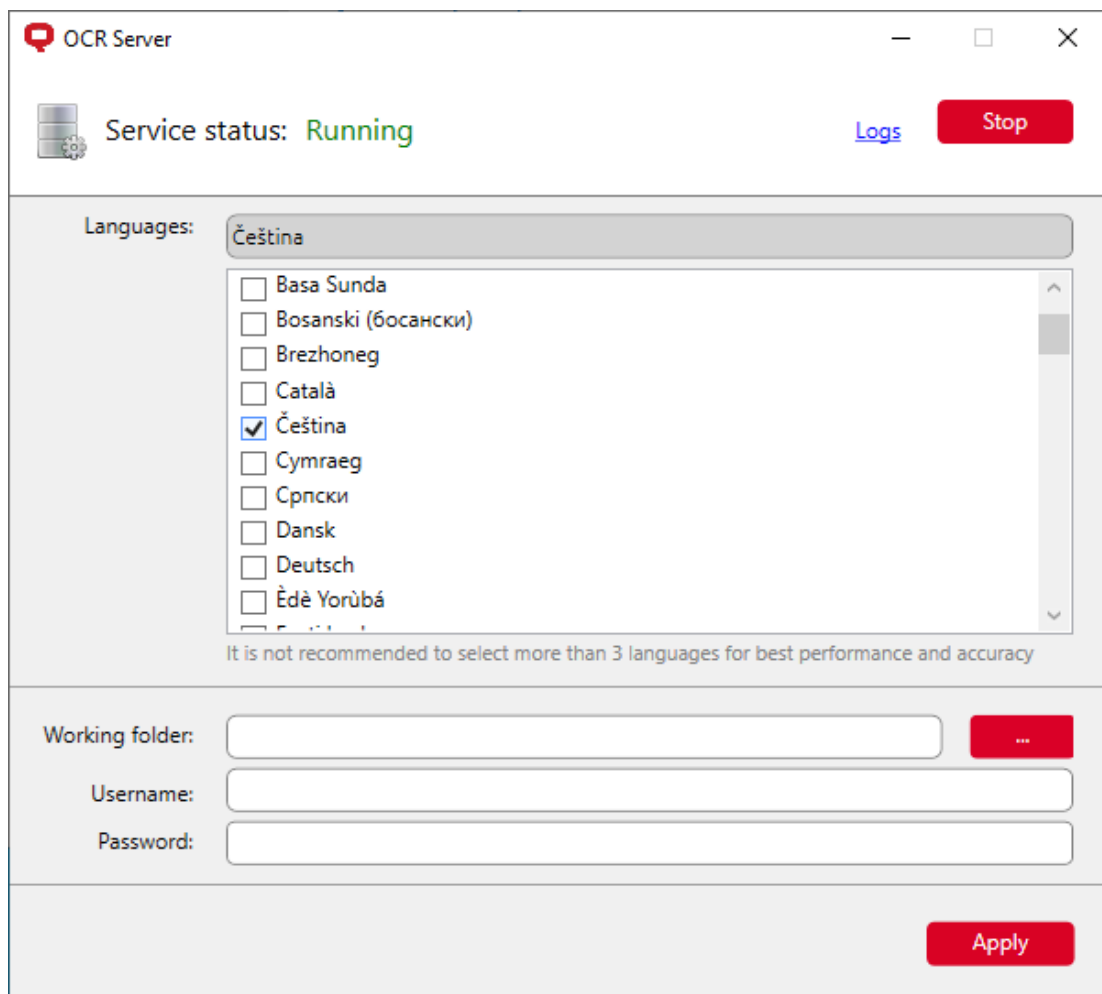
OCR Server

Service status: Running

Logs

Stop

Languages:

Čeština

Basa Sunda
Bosanski (босански)
Brezhoneg
Català
Čeština
Cymraeg
Српски
Dansk
Deutsch
Èdè Yorùbá
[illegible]

It is not recommended to select more than 3 languages for best performance and accuracy

Working folder:

...

Username:

Password:

Apply